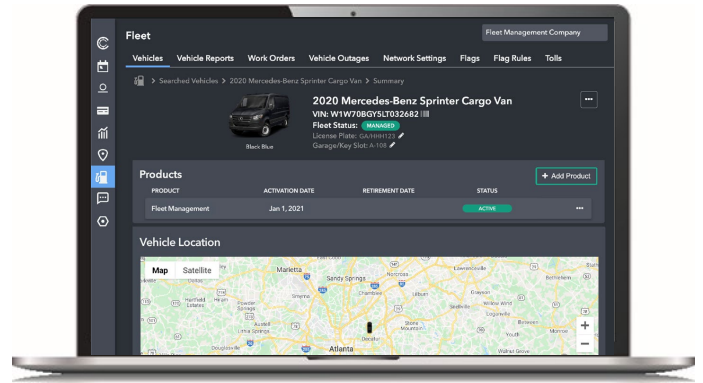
Fleet

Fleet Management Company

Vehicles | Vehicle Reports | Work Orders | Vehicle Outages | Network Settings | Flags | Flag Rules | Tolls

> Searched Vehicles > 2020 Mercedes-Benz Sprinter Cargo Van > Summary

2020 Mercedes-Benz Sprinter Cargo Van

VIN: W1W70BGYSLT032682

Fleet Status: MANAGED

License Plate: GAHHH123

Garage/Key Slot: A-108

Black Blue

Products

+ Add Product

| PRODUCT | ACTIVATION DATE | RETIREMENT DATE | STATUS |
|---|---|---|---|
| Fleet Management | Jan 1, 2021 | | ACTIVE |

Vehicle Location

Map | Satellite

Marietta
Sandy Springs
Lawrenceville
Atlanta
Decatur
Stone Mountain
Chamblee
Tucker
Snellville
Smyrna

+
−